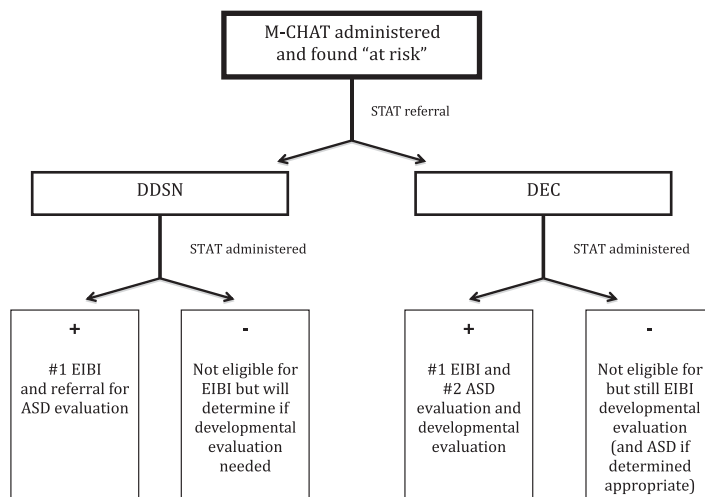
M-CHAT administered and found "at risk"

STAT referral

DDSN

STAT administered

+

#1 EIBI and referral for ASD evaluation

-

Not eligible for EIBI but will determine if developmental evaluation needed

DEC

STAT administered

+

#1 EIBI and #2 ASD evaluation and developmental evaluation

-

Not eligible for but still EIBI developmental evaluation (and ASD if determined appropriate)